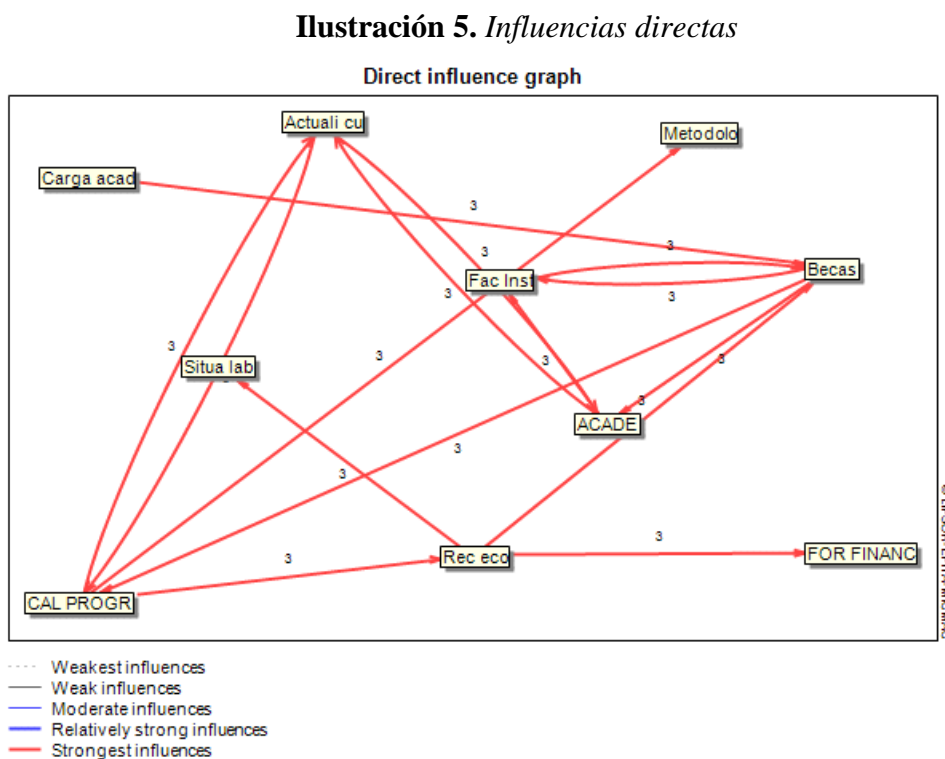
**Ilustración 5.** *Influencias directas*

Direct influence graph

Actuali cu

Metodolo

Carga acad

3

3

3

Fac Inst

Becas

3

3

3

Situa lab

3

3

3

ACADE

3

3

3

Rec eco

3

FOR FINANC

CAL PROGR

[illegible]

Weakest influences
Weak influences
Moderate influences
Relatively strong influences
Strongest influences